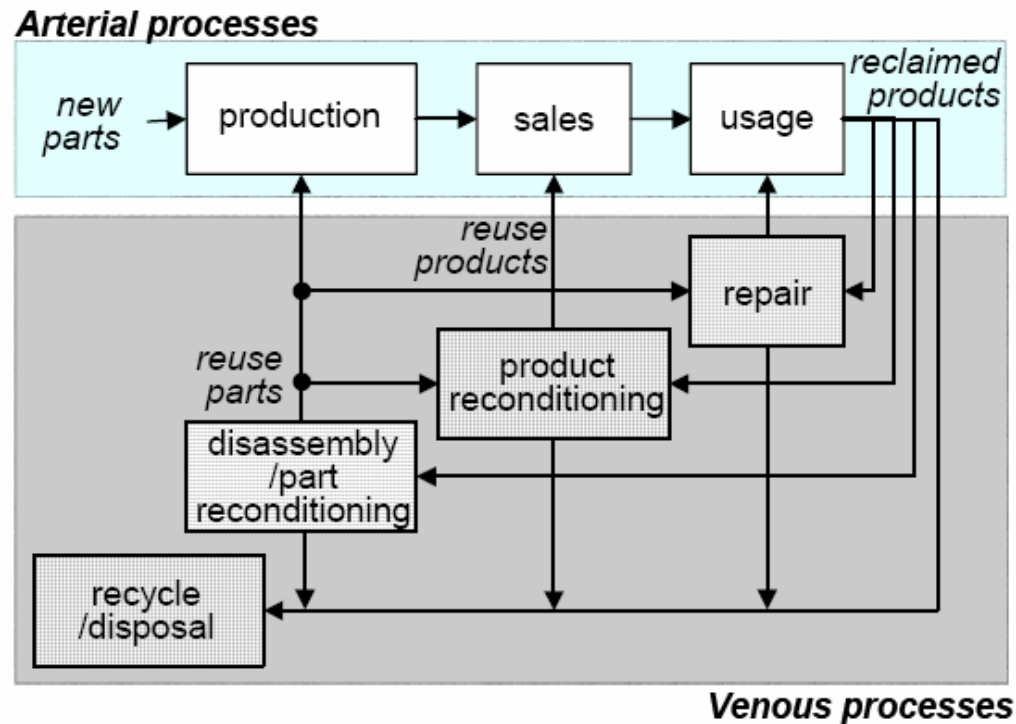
Arterial processes

new parts

production

sales

usage

reclaimed products

reuse products

repair

reuse parts

product reconditioning

disassembly /part reconditioning

recycle /disposal

Venous processes